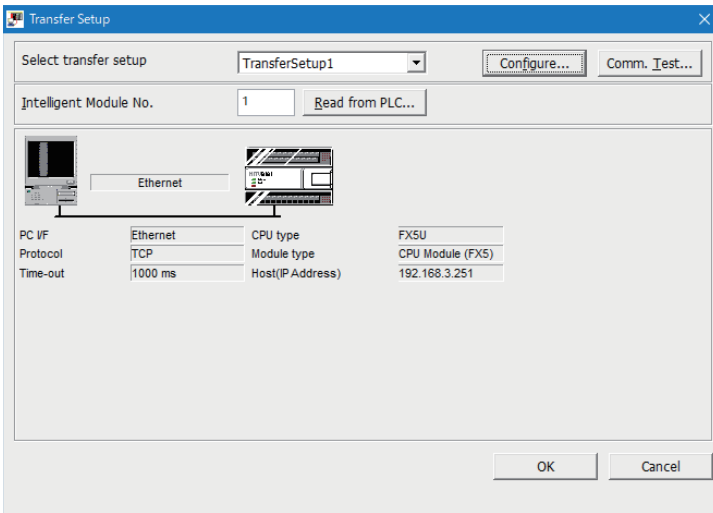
Transfer Setup

Select transfer setup
TransferSetup1
Configure...
Comm. Test...

Intelligent Module No.
1
Read from PLC...

Ethernet

PC I/F
Ethernet
CPU type
FX5U
Protocol
TCP
Module type
CPU Module (FX5)
Time-out
1000 ms
Host(IP Address)
192.168.3.251

OK
Cancel